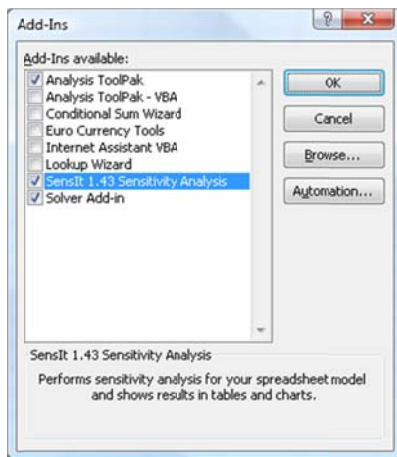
Add-Ins

?

Add-Ins available:

Analysis ToolPak
Analysis ToolPak - VBA
Conditional Sum Wizard
Euro Currency Tools
Internet Assistant VBA
Lookup Wizard
SensIt 1.43 Sensitivity Analysis
Solver Add-in

OK

Cancel

Browse...

Automation...

SensIt 1.43 Sensitivity Analysis

Performs sensitivity analysis for your spreadsheet model and shows results in tables and charts.